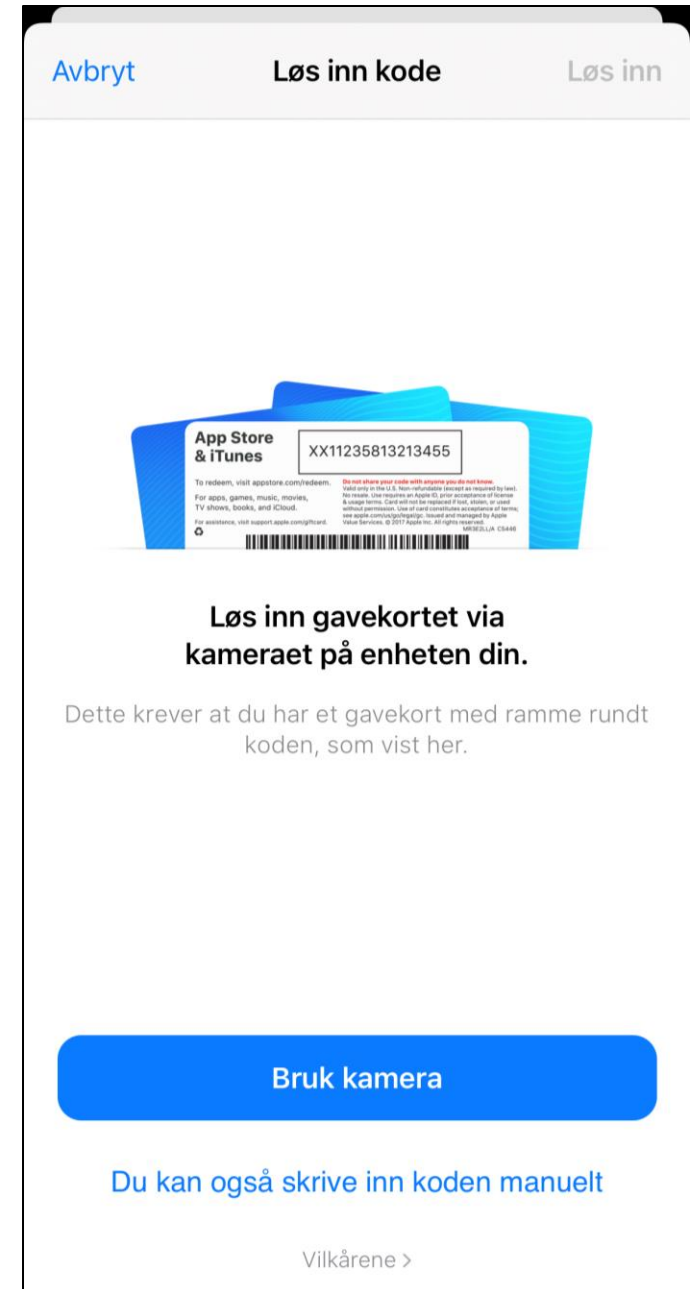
Avbryt
Løs inn kode
Løs inn

App Store & iTunes
XX11235813213455
To redeem, visit appstore.com/redeem.
For apps, games, music, movies, TV shows, books, and iCloud.
For assistance, visit support.apple.com/giftcard.
Do not share your code with anyone you do not know.
Valid only in the U.S. Non-refundable (except as required by law). No resale. Use requires an Apple ID, prior acceptance of license & usage terms. Card will not be replaced if lost, stolen, or used without permission. Use of card constitutes acceptance of terms; see apple.com/us/go/legal/gc. Issued and managed by Apple Value Services. © 2017 Apple Inc. All rights reserved.
MR3E2LL/A C5446

Løs inn gavekortet via kameraet på enheten din.

Dette krever at du har et gavekort med ramme rundt koden, som vist her.

Bruk kamera

Du kan også skrive inn koden manuelt

Vilkårene >